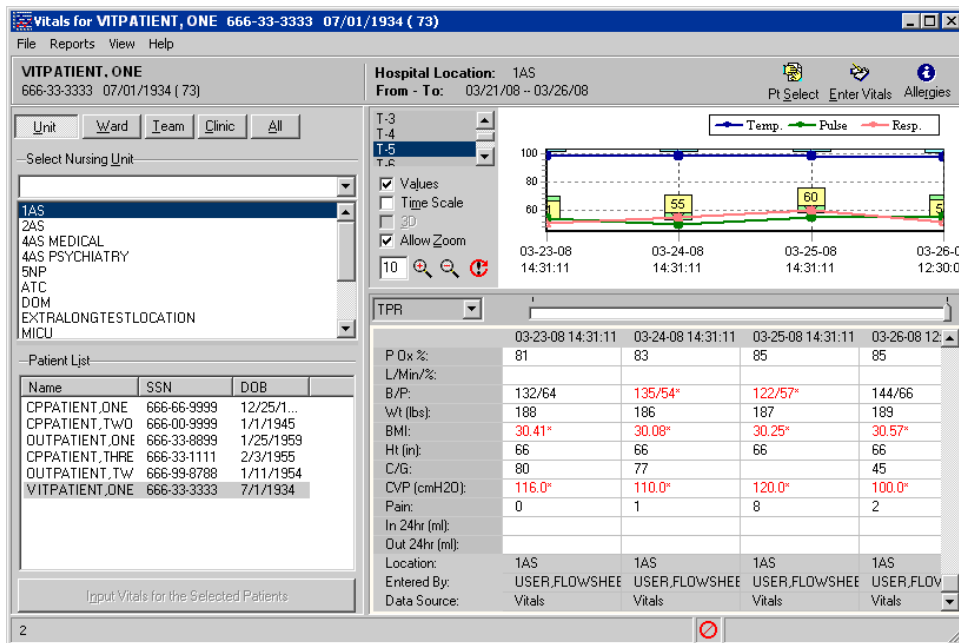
Vitals for VITPATIENT, ONE 666-33-3333 07/01/1934 ( 73)

File Reports View Help

VITPATIENT, ONE
666-33-3333 07/01/1934 ( 73)

Hospital Location: 1AS
From - To: 03/21/08 -- 03/26/08

Pt Select Enter Vitals Allergies

Unit Ward Team Clinic All

Select Nursing Unit

1AS
2AS
4AS MEDICAL
4AS PSYCHIATRY
5NP
ATC
DOM
EXTRALONGTESTLOCATION
MICU

Patient List

| Name | SSN | DOB |
|---|---|---|
| CPPATIENT,ONE | 666-66-9999 | 12/25/1... |
| CPPATIENT,TWO | 666-00-9999 | 1/1/1945 |
| OUTPATIENT,ONE | 666-33-8899 | 1/25/1959 |
| CPPATIENT,THRE | 666-33-1111 | 2/3/1955 |
| OUTPATIENT,TW | 666-99-8788 | 1/11/1954 |
| VITPATIENT,ONE | 666-33-3333 | 7/1/1934 |

Input Vitals for the Selected Patients

T-3
T-4
T-5
T-6

Values
Time Scale
3D
Allow Zoom

10

Temp. Pulse Resp.

100
80
60

55
60

03-23-08 14:31:11
03-24-08 14:31:11
03-25-08 14:31:11
03-26-0 12:30:0

TPR

| | 03-23-08 14:31:11 | 03-24-08 14:31:11 | 03-25-08 14:31:11 | 03-26-08 12: |
|---|---|---|---|---|
| P Ox %: | 81 | 83 | 85 | 85 |
| L/Min/%: | | | | |
| B/P: | 132/64 | 135/54* | 122/57* | 144/66 |
| Wt (lbs): | 188 | 186 | 187 | 189 |
| BMI: | 30.41* | 30.08* | 30.25* | 30.57* |
| Ht (in): | 66 | 66 | 66 | 66 |
| C/G: | 80 | 77 | | 45 |
| CVP (cmH2O): | 116.0* | 110.0* | 120.0* | 100.0* |
| Pain: | 0 | 1 | 8 | 2 |
| In 24hr (ml): | | | | |
| Out 24hr (ml): | | | | |
| Location: | 1AS | 1AS | 1AS | 1AS |
| Entered By: | USER,FLOWSHEE | USER,FLOWSHEE | USER,FLOWSHEE | USER,FLOV |
| Data Source: | Vitals | Vitals | Vitals | Vitals |

2